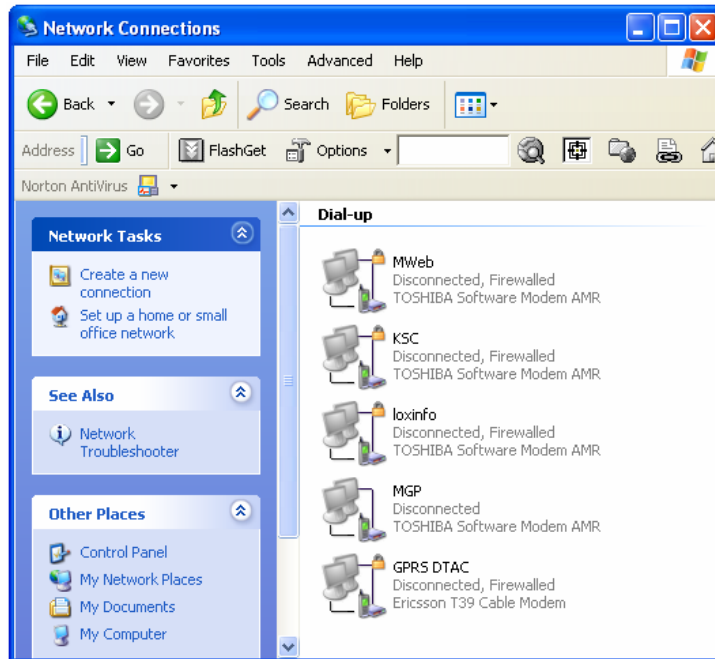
Network Connections

File Edit View Favorites Tools Advanced Help

Back Search Folders

Address Go FlashGet Options

Norton AntiVirus

Network Tasks

Create a new connection

Set up a home or small office network

See Also

Network Troubleshooter

Other Places

Control Panel

My Network Places

My Documents

My Computer

Dial-up

MWeb
Disconnected, Firewalled
TOSHIBA Software Modem AMR

KSC
Disconnected, Firewalled
TOSHIBA Software Modem AMR

loxinfo
Disconnected, Firewalled
TOSHIBA Software Modem AMR

MGP
Disconnected
TOSHIBA Software Modem AMR

GPRS DTAC
Disconnected, Firewalled
Ericsson T39 Cable Modem